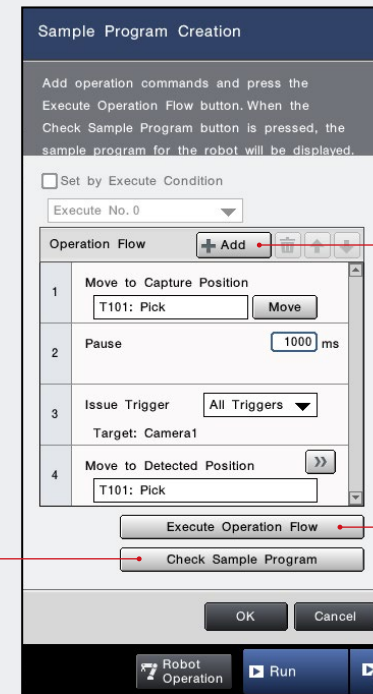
Sample Program Creation

Add operation commands and press the Execute Operation Flow button. When the Check Sample Program button is pressed, the sample program for the robot will be displayed.

Set by Execute Condition

Execute No. 0

Operation Flow
Add

| 1 | Move to Capture Position<br>T101: Pick Move |
|---|---|
| 2 | Pause 1000 ms |
| 3 | Issue Trigger All Triggers<br>Target: Camera1 |
| 4 | Move to Detected Position<br>T101: Pick |

Execute Operation Flow

Check Sample Program

OK Cancel

Robot Operation
Run